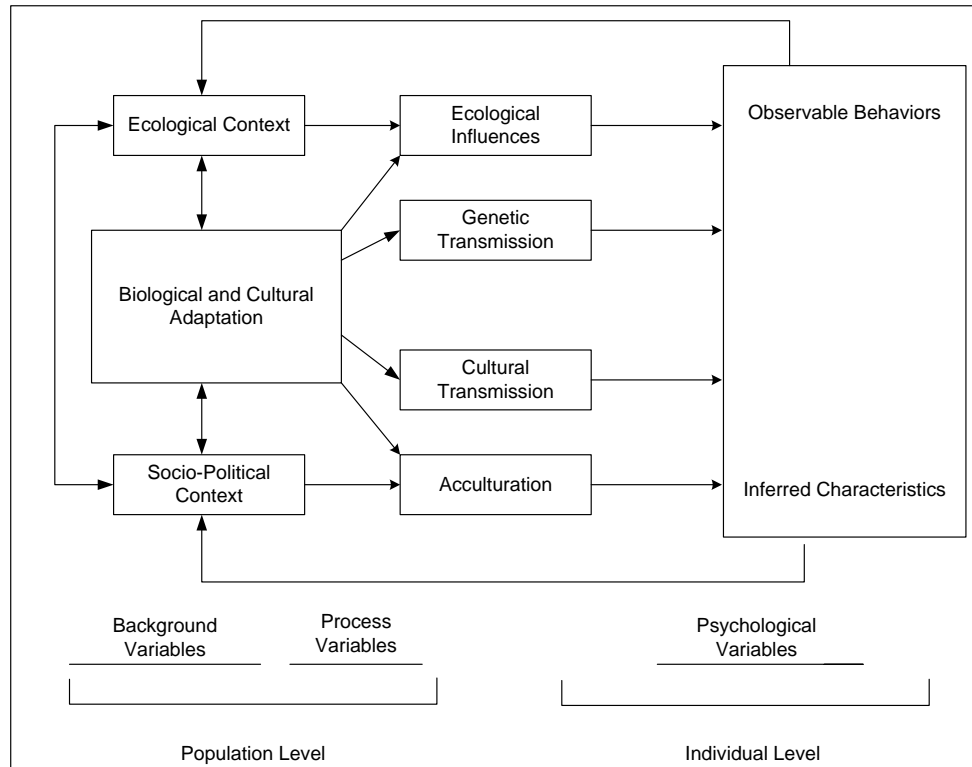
Ecological Context

Ecological Influences

Observable Behaviors

Genetic Transmission

Biological and Cultural Adaptation

Cultural Transmission

Socio-Political Context

Acculturation

Inferred Characteristics

Background Variables

Process Variables

Psychological Variables

Population Level

Individual Level